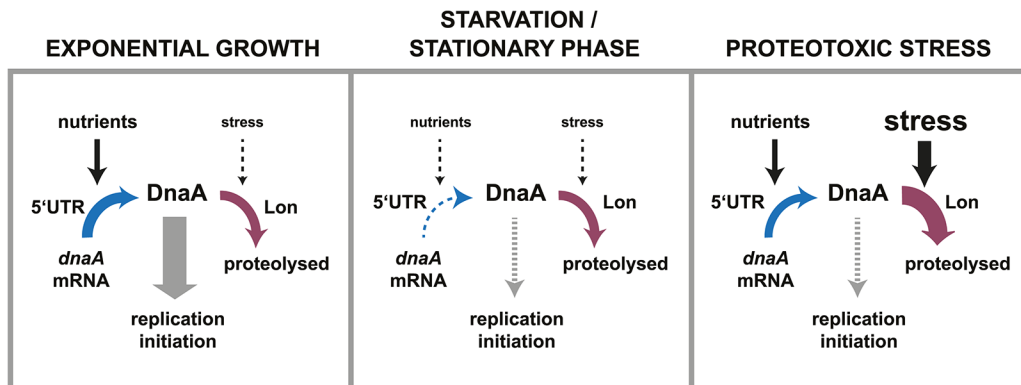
EXPONENTIAL GROWTH

nutrients
stress
5‘UTR
DnaA
Lon
dnaA
mRNA
proteolysed
replication
initiation

STARVATION / STATIONARY PHASE

nutrients
stress
5‘UTR
DnaA
Lon
dnaA
mRNA
proteolysed
replication
initiation

PROTEOTOXIC STRESS

nutrients
stress
5‘UTR
DnaA
Lon
dnaA
mRNA
proteolysed
replication
initiation